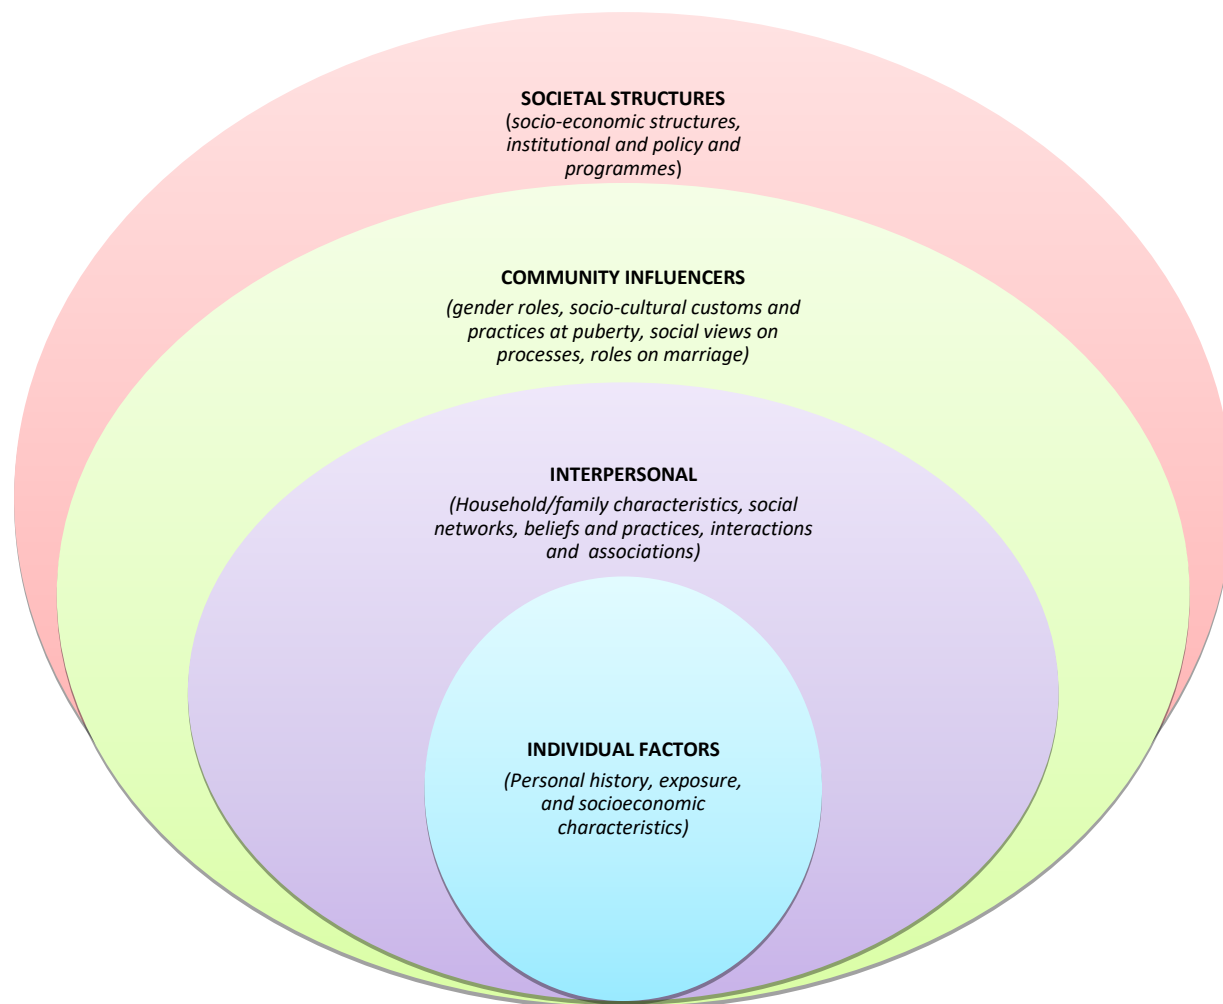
SOCIETAL STRUCTURES
(socio-economic structures, institutional and policy and programmes)

COMMUNITY INFLUENCERS
(gender roles, socio-cultural customs and practices at puberty, social views on processes, roles on marriage)

INTERPERSONAL
(Household/family characteristics, social networks, beliefs and practices, interactions and associations)

INDIVIDUAL FACTORS
(Personal history, exposure, and socioeconomic characteristics)